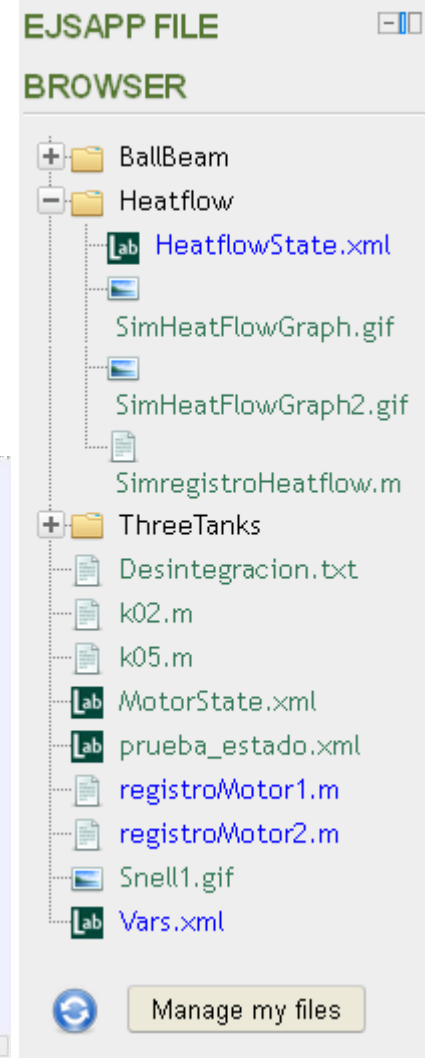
EJSAPP FILE BROWSER

BallBeam
Heatflow
Lab HeatflowState.xml
SimHeatFlowGraph.gif
SimHeatFlowGraph2.gif
SimregistroHeatflow.m
ThreeTanks
Desintegracion.txt
k02.m
k05.m
Lab MotorState.xml
Lab prueba_estado.xml
registroMotor1.m
registroMotor2.m
Snell1.gif
Lab Vars.xml

Manage my files